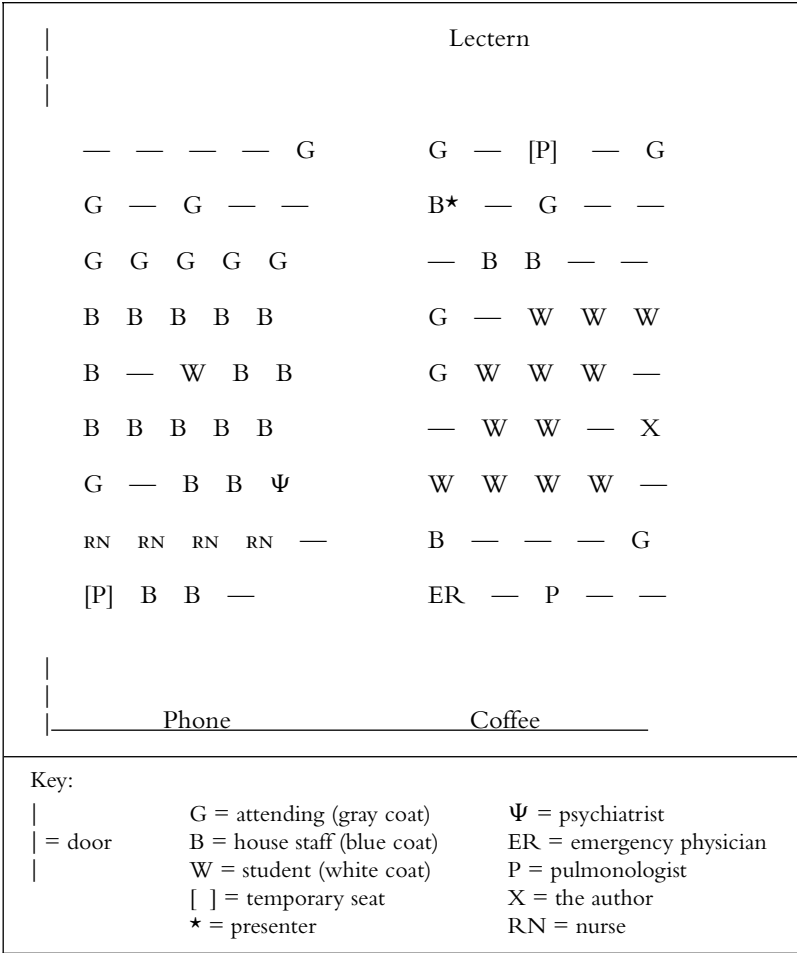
Lectern

— — — — G    G — [P] — G

G — G — —    B★ — G — —

G G G G G    — B B — —

B B B B B    G — W W W

B — W B B    G W W W —

B B B B B    — W W — X

G — B B Ψ    W W W W —

RN RN RN RN —    B — — — G

[P] B B —    ER — P — —

Phone    Coffee

Key:

| = door

G = attending (gray coat)
B = house staff (blue coat)
W = student (white coat)
[ ] = temporary seat
★ = presenter

Ψ = psychiatrist
ER = emergency physician
P = pulmonologist
X = the author
RN = nurse